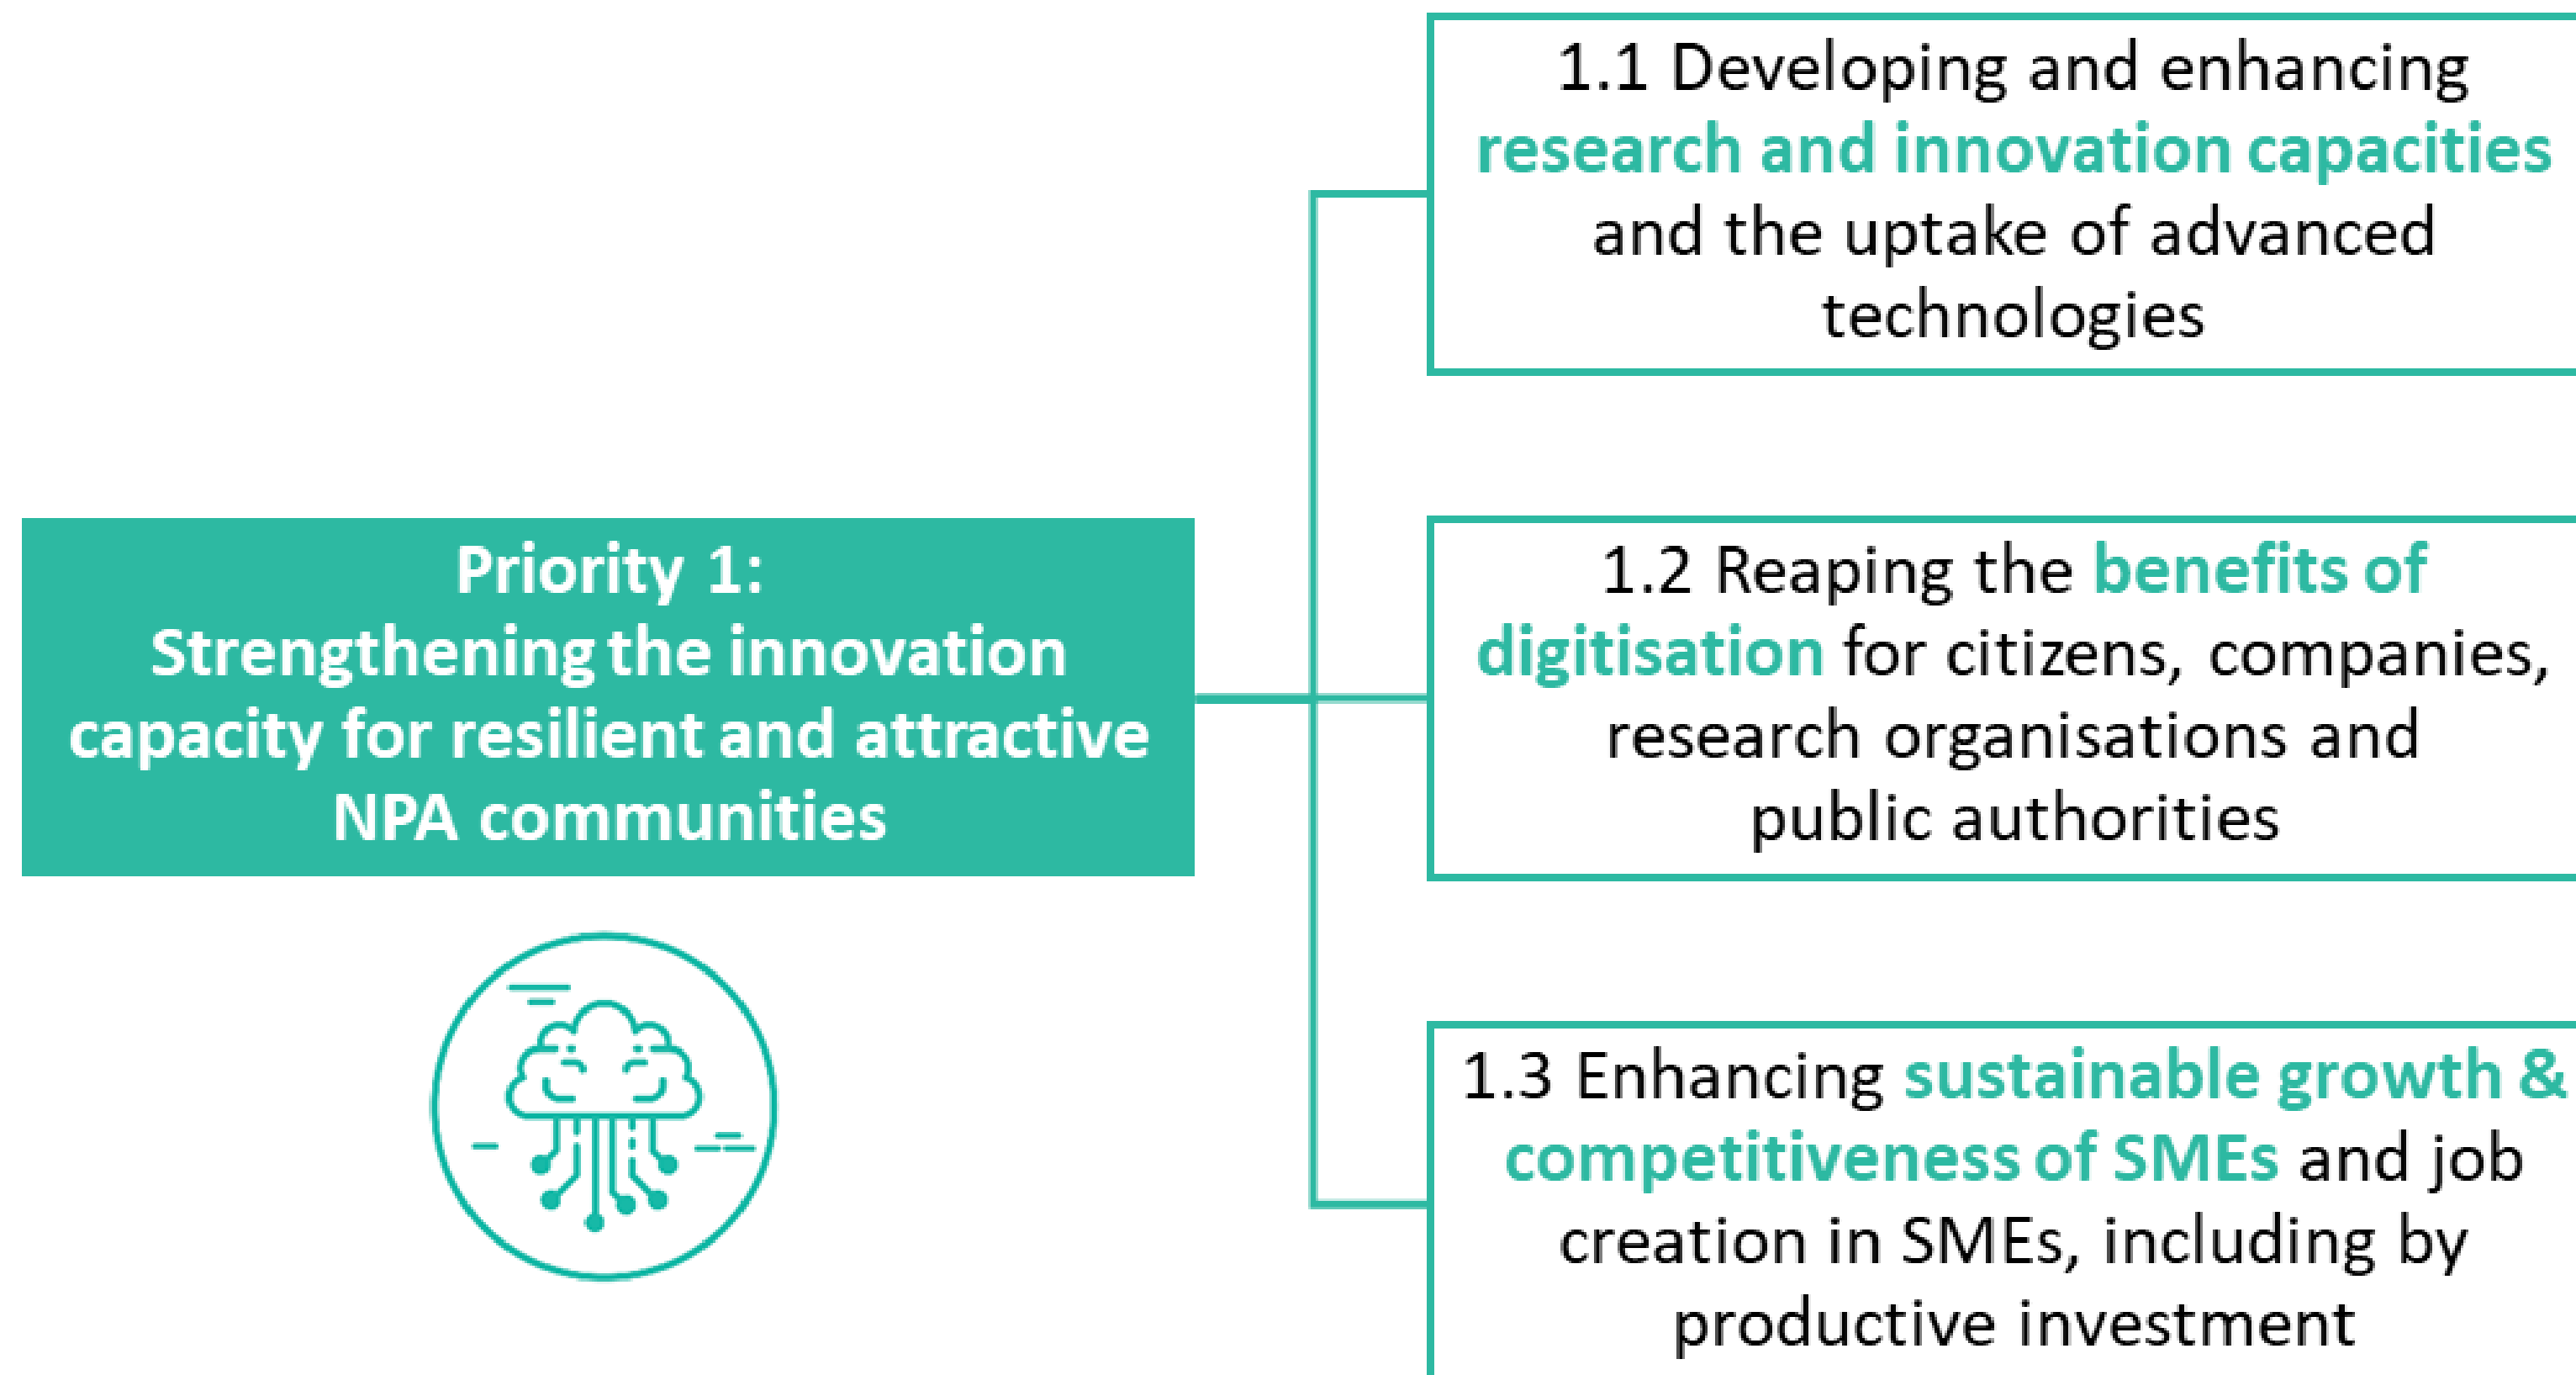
Priority 1:
Strengthening the innovation capacity for resilient and attractive NPA communities

1.1 Developing and enhancing research and innovation capacities and the uptake of advanced technologies

1.2 Reaping the benefits of digitisation for citizens, companies, research organisations and public authorities

1.3 Enhancing sustainable growth & competitiveness of SMEs and job creation in SMEs, including by productive investment